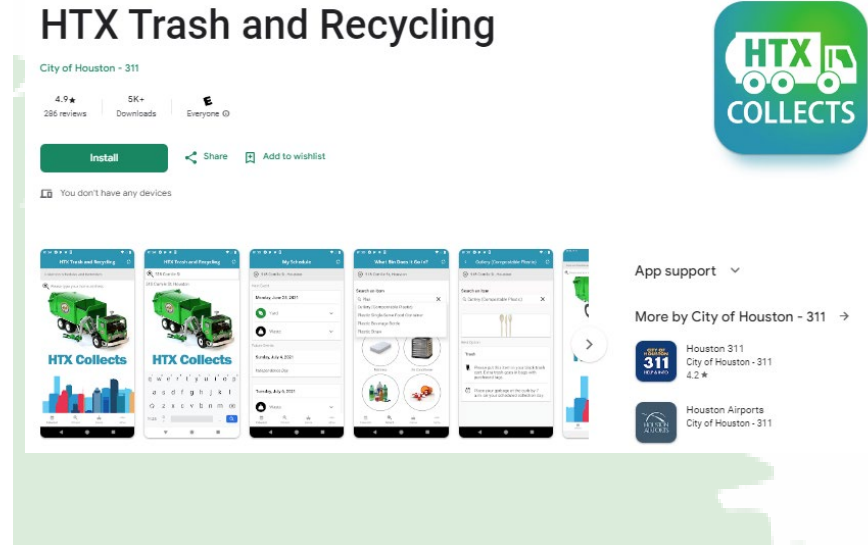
HTX Trash and Recycling

City of Houston - 311

4.9★
286 reviews

5K+
Downloads

E
Everyone ⓘ

Install

Share

Add to wishlist

You don't have any devices

HTX
COLLECTS

HTX Trash and Recycling

HTX Collects

HTX Trash and Recycling

HTX Collects

My Schedule

What Bin Does It Go In?

Cutlery (Compostable Plastic)

App support

More by City of Houston - 311 →

Houston 311
City of Houston - 311
4.2★

Houston Airports
City of Houston - 311